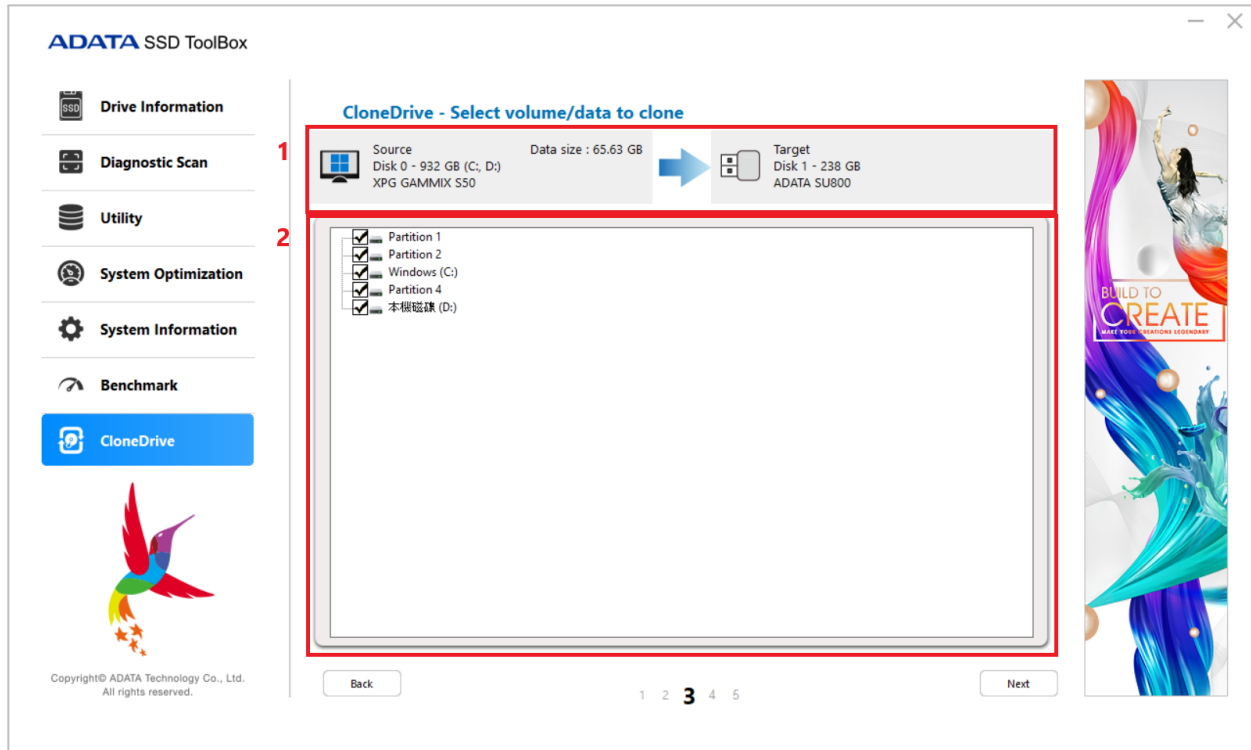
ADATA SSD ToolBox

Drive Information
Diagnostic Scan
Utility
System Optimization
System Information
Benchmark
CloneDrive

Copyright© ADATA Technology Co., Ltd. All rights reserved.

CloneDrive - Select volume/data to clone

1

Source
Disk 0 - 932 GB (C:, D:)
XPG GAMMIX S50

Data size : 65.63 GB

Target
Disk 1 - 238 GB
ADATA SU800

2

Partition 1
Partition 2
Windows (C:)
Partition 4
本機磁碟 (D:)

Back

1 2 3 4 5

Next

BUILD TO CREATE
MAKE YOUR CREATIONS LEGENDARY